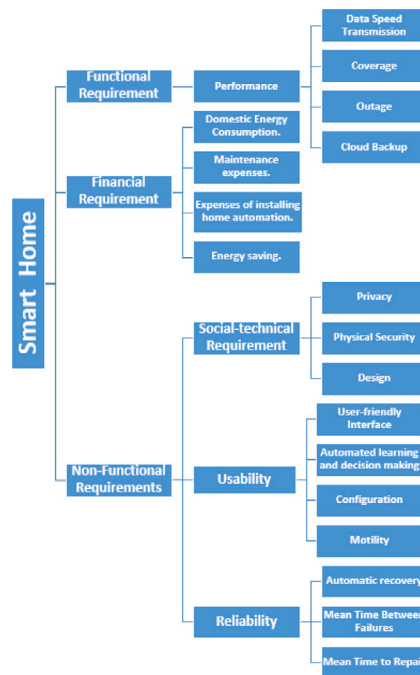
Smart Home

Functional Requirement

Performance

Data Speed Transmission

Coverage

Outage

Cloud Backup

Financial Requirement

Domestic Energy Consumption.

Maintenance expenses.

Expenses of installing home automation.

Energy saving.

Non-Functional Requirements

Social-technical Requirement

Privacy

Physical Security

Design

Usability

User-friendly Interface

Automated learning and decision making

Configuration

Motility

Reliability

Automatic recovery

Mean Time Between Failures

Mean Time to Repai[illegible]